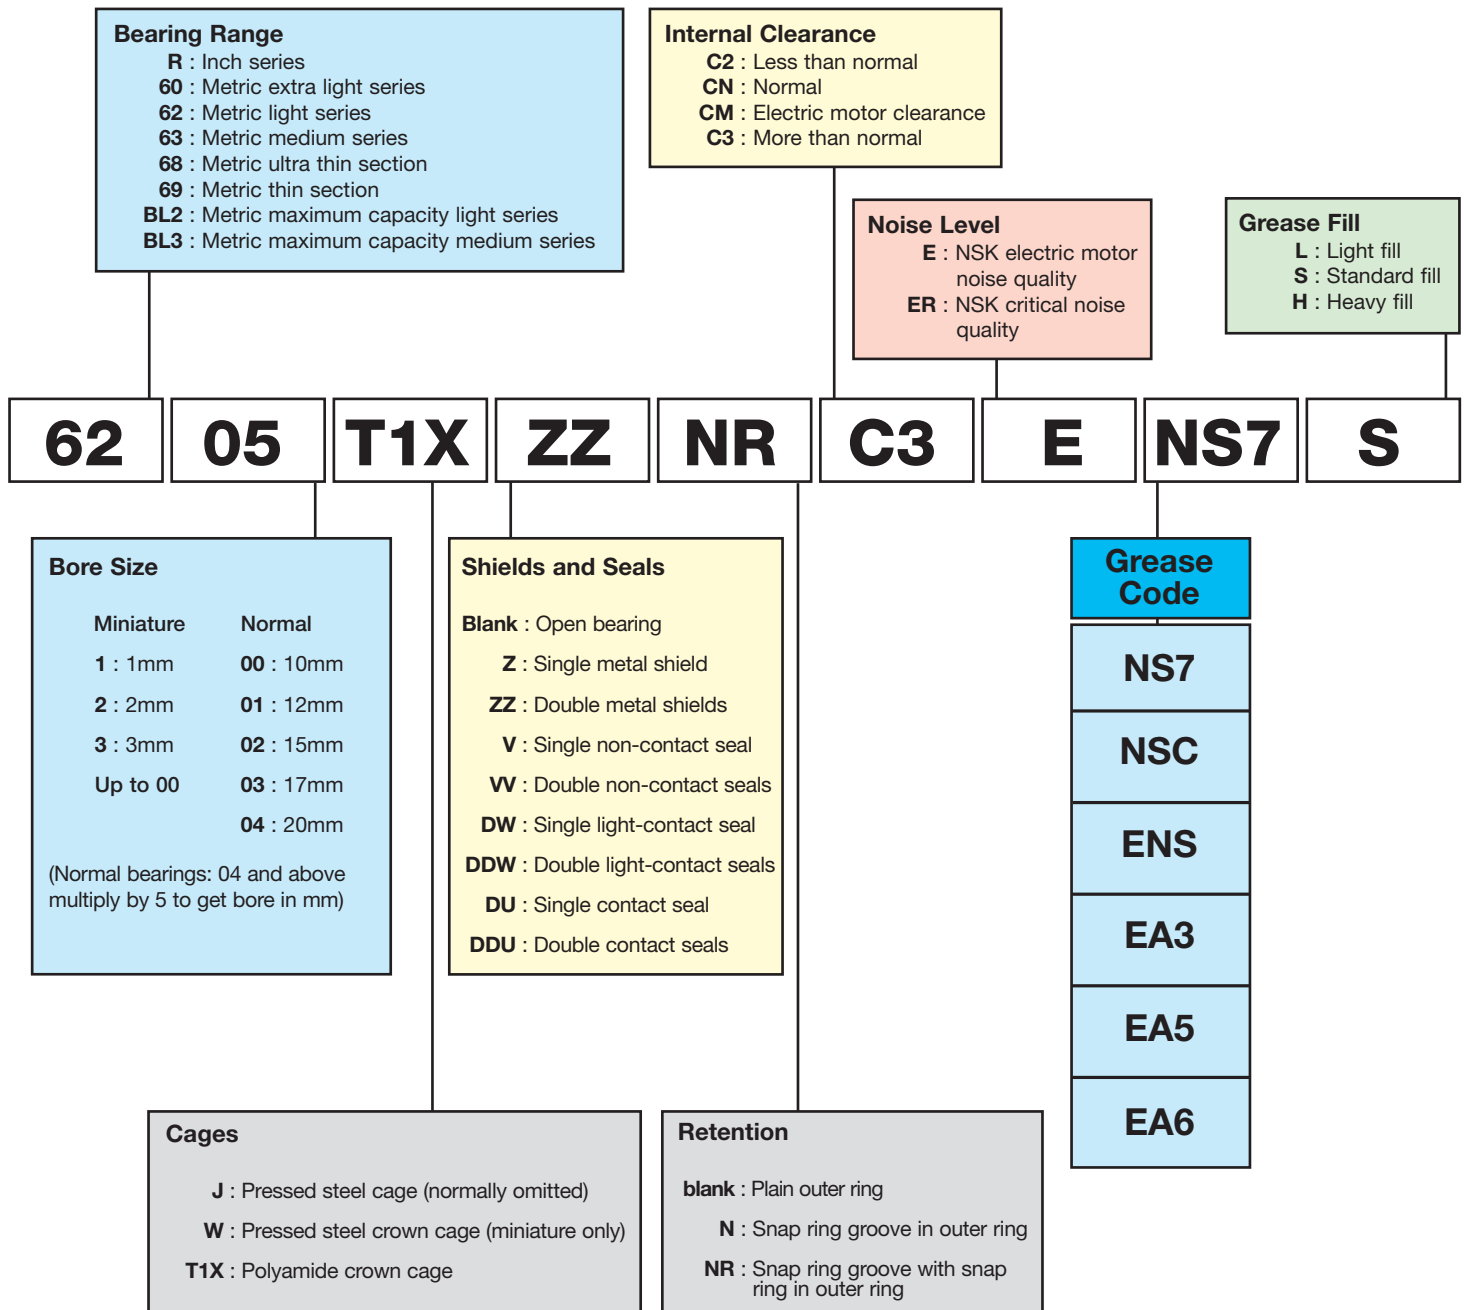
Bearing Range
R : Inch series
60 : Metric extra light series
62 : Metric light series
63 : Metric medium series
68 : Metric ultra thin section
69 : Metric thin section
BL2 : Metric maximum capacity light series
BL3 : Metric maximum capacity medium series

Internal Clearance
C2 : Less than normal
CN : Normal
CM : Electric motor clearance
C3 : More than normal

Noise Level
E : NSK electric motor noise quality
ER : NSK critical noise quality

Grease Fill
L : Light fill
S : Standard fill
H : Heavy fill

| 62 | 05 | T1X | ZZ | NR | C3 | E | NS7 | S |
|---|---|---|---|---|---|---|---|---|

Bore Size

| Miniature | Normal |
|---|---|
| 1 : 1mm | 00 : 10mm |
| 2 : 2mm | 01 : 12mm |
| 3 : 3mm | 02 : 15mm |
| Up to 00 | 03 : 17mm |
| | 04 : 20mm |

(Normal bearings: 04 and above multiply by 5 to get bore in mm)

Shields and Seals
Blank : Open bearing
Z : Single metal shield
ZZ : Double metal shields
V : Single non-contact seal
VV : Double non-contact seals
DW : Single light-contact seal
DDW : Double light-contact seals
DU : Single contact seal
DDU : Double contact seals

Grease Code
NS7
NSC
ENS
EA3
EA5
EA6

Cages
J : Pressed steel cage (normally omitted)
W : Pressed steel crown cage (miniature only)
T1X : Polyamide crown cage

Retention
blank : Plain outer ring
N : Snap ring groove in outer ring
NR : Snap ring groove with snap ring in outer ring